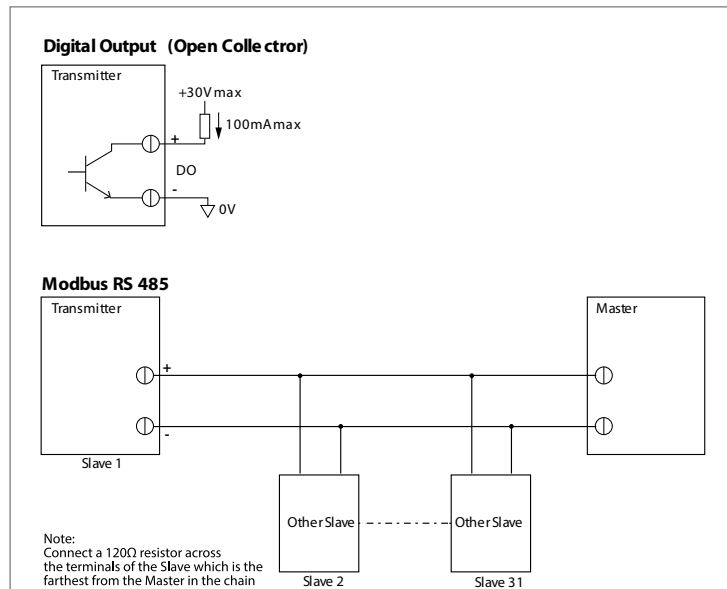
Digital Output (Open Collec ctror)

Transmitter

+30V max

100mA max

+

DO

-

0V

Modbus RS 485

Transmitter

Master

+

-

Slave 1

Other Slave

Other Slave

Note:
Connect a 120Ω resistor across the terminals of the Slave which is the farthest from the Master in the chain

Slave 2

Slave 31